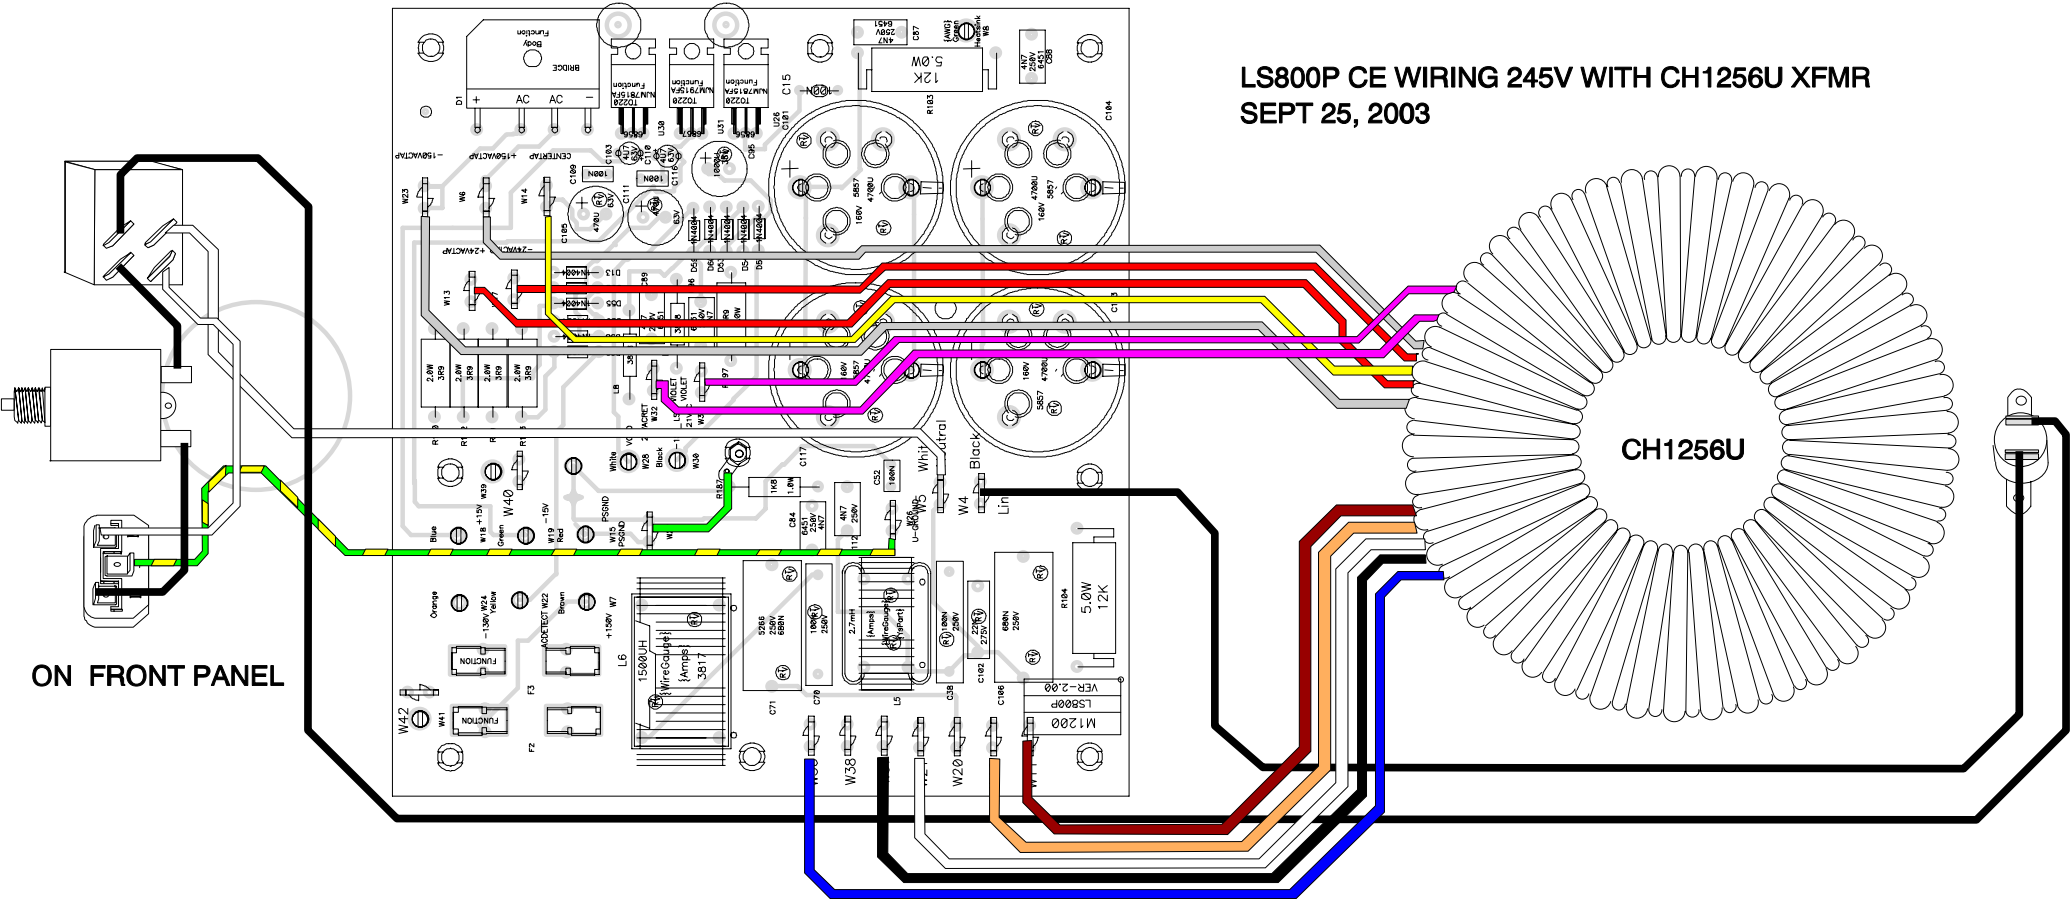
LS800P CE WIRING 245V WITH CH1256U XFMR
SEPT 25, 2003

CH1256U

ON FRONT PANEL

BRIDGE
D1
AC
AC
TO220
TO220
TO220
U30
U31
U26
C15
C101
R103
12K
5.0W
C87
C104
4N7
250V
W8
W23
W6
W14
C103
C109
C111
C110
C116
C95
100N
100N
470U
4700U
160V
5857
D13
D55
W13
2.8W
3R9
W40
W39
W28
W30
White
Black
Blue
Green
Red
PSGND
W18
W19
W15
C117
1K8
1.0W
C84
C52
100N
W4
W5
Black
Neutral
White
Line
R104
5.0W
12K
Orange
Yellow
Brown
W24
W22
W7
-130V
+150V
ACDETECT
F3
F2
L6
1500UH
3817
W42
W41
FUNCTION
FUNCTION
C71
C70
L5
2.7mH
C38
C102
C106
5266
250V
680N
100N
250V
275V
680N
250V
VER-2.00
LS800P
M1200
W38
W20